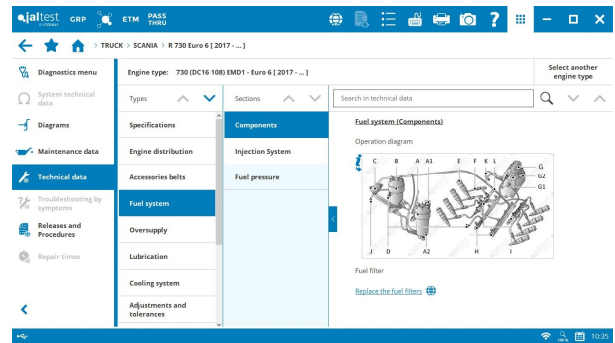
jaltest BY COJALI GRP ETM PASS THRU

> TRUCK > SCANIA > R 730 Euro 6 [ 2017 - ... ]

Diagnostics menu

System technical data

Diagrams

Maintenance data

Technical data

Troubleshooting by symptoms

Releases and Procedures

Repair times

Engine type: 730 (DC16 108) EMD1 - Euro 6 [ 2017 - ... ]

Select another engine type

Types

Specifications

Engine distribution

Accessories belts

Fuel system

Oversupply

Lubrication

Cooling system

Adjustments and tolerances

Sections

Components

Injection System

Fuel pressure

Search in technical data

Fuel system (Components)

Operation diagram

C B A A1 E F K L G G2 G1

J D A2 H I

Fuel filter

Replace the fuel filters

10:35